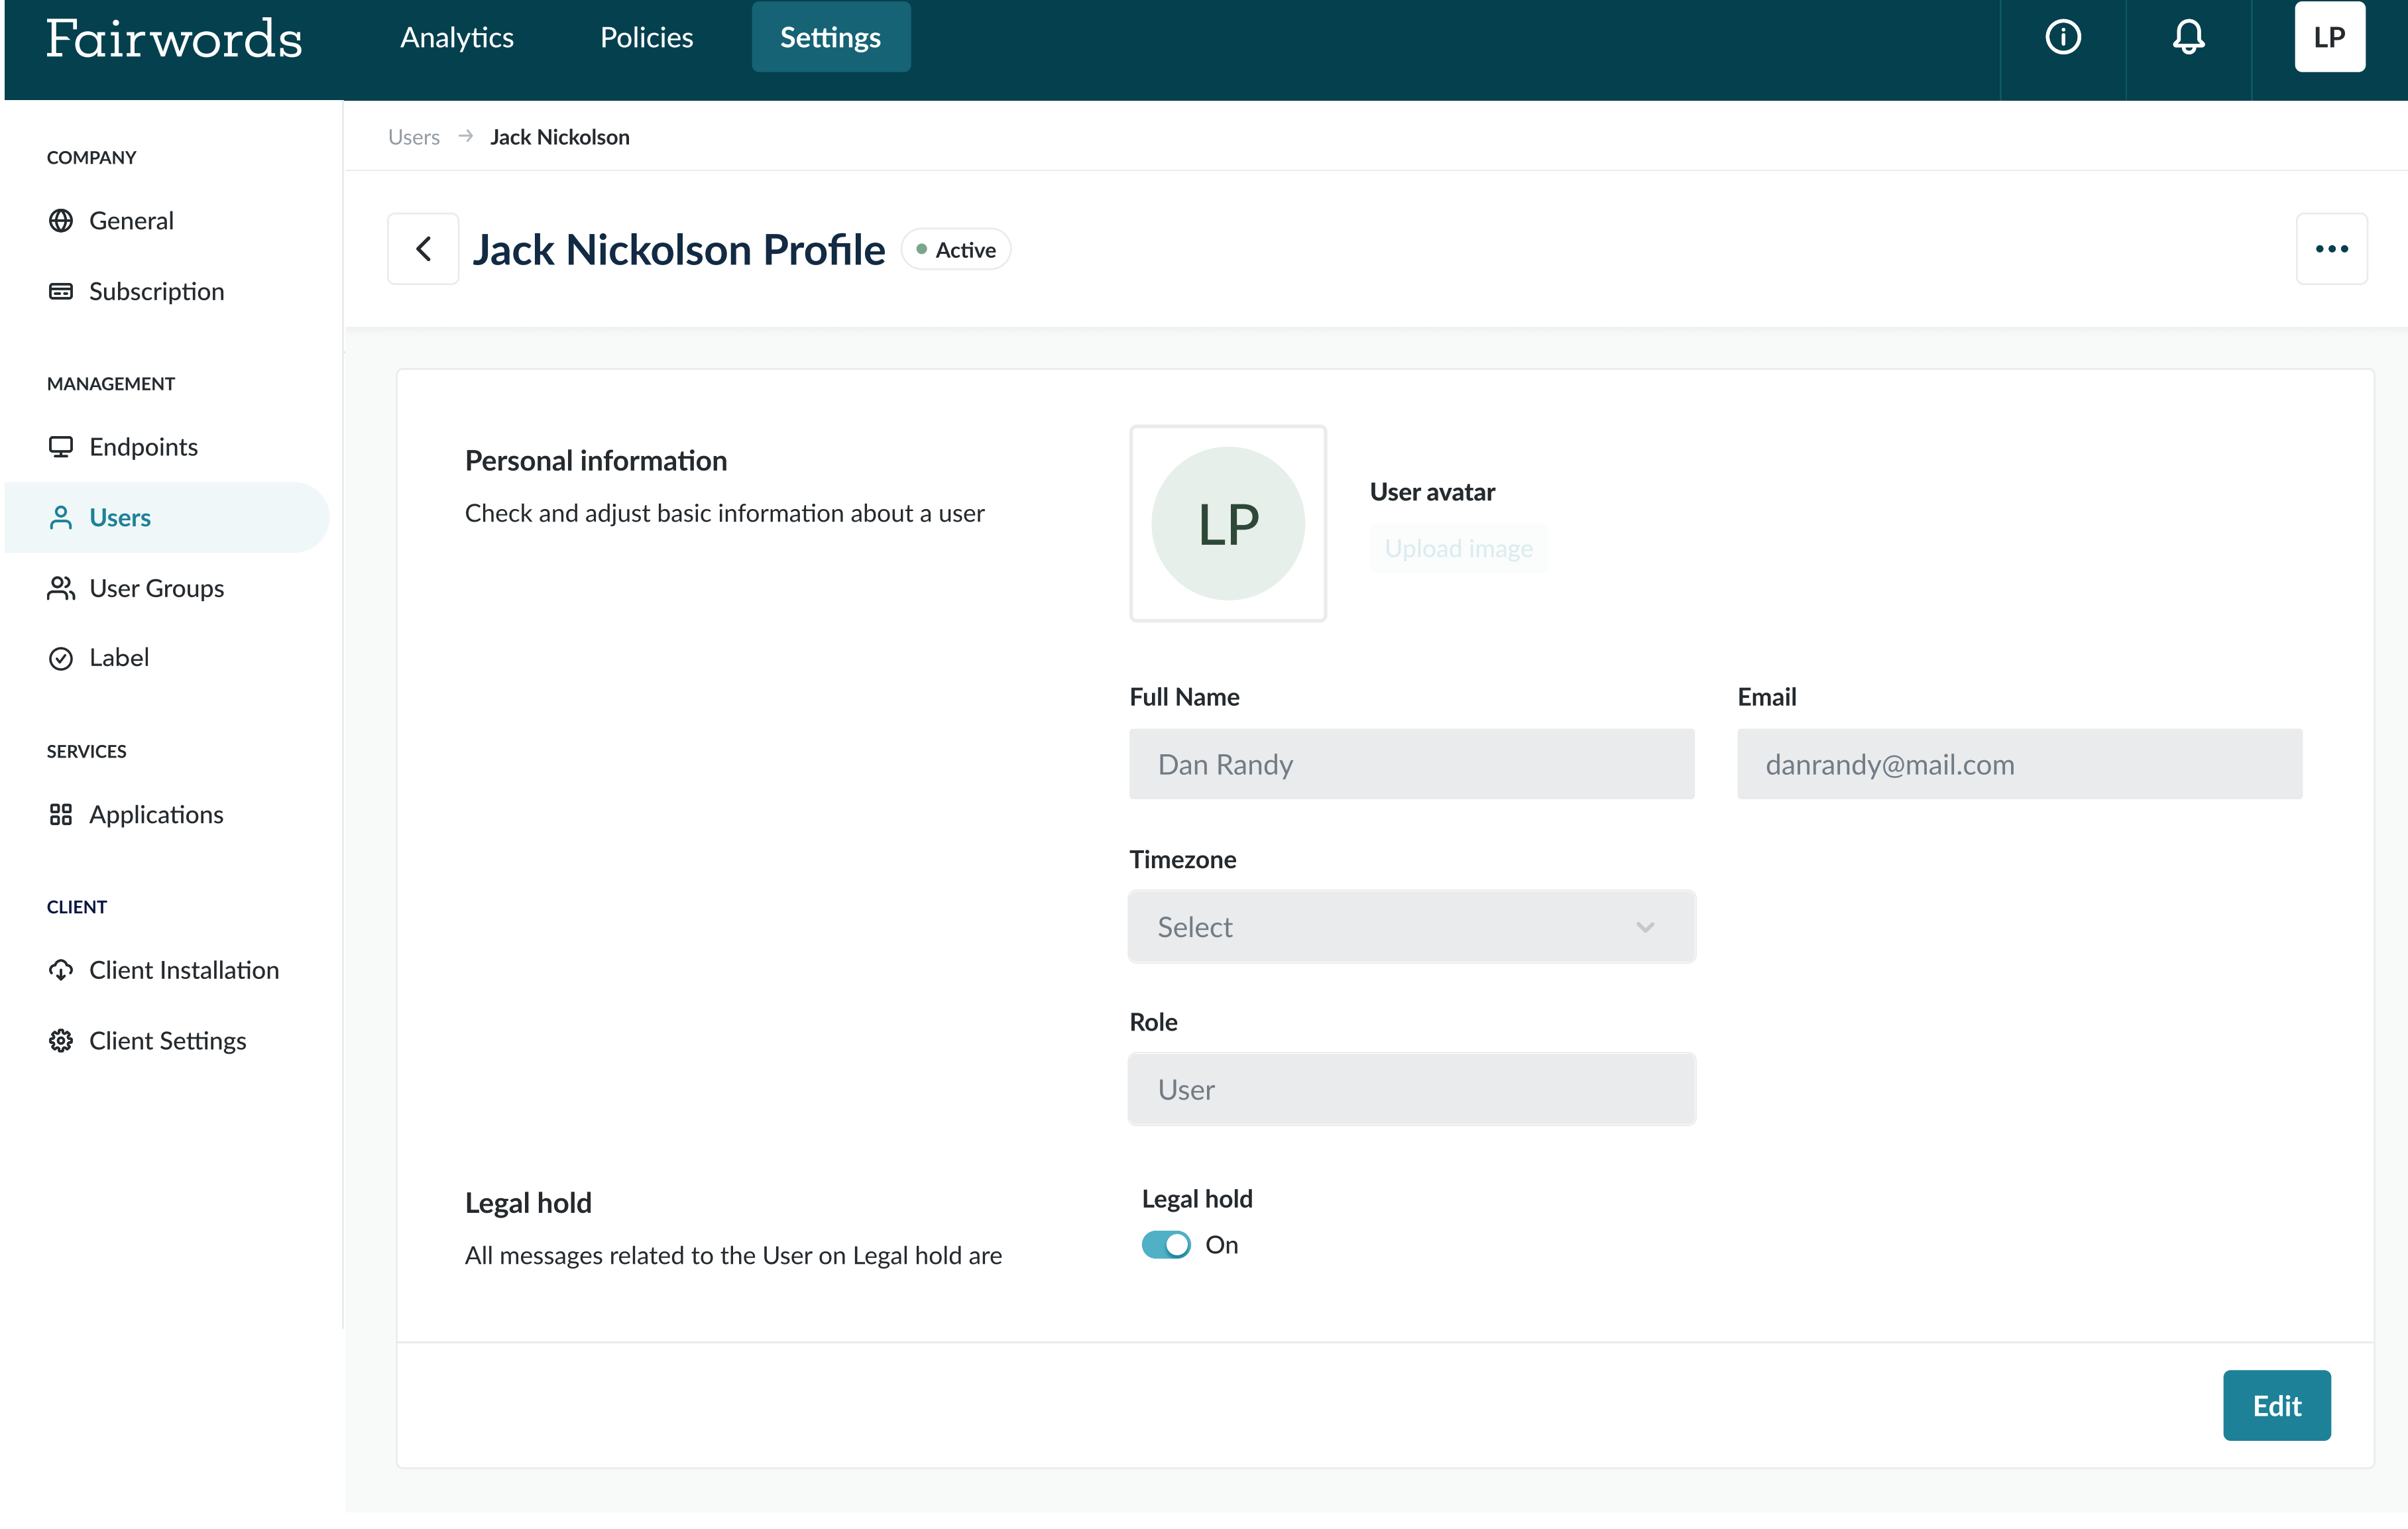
Fairwords Analytics Policies Settings

LP

COMPANY

General

Subscription

MANAGEMENT

Endpoints

Users

User Groups

Label

SERVICES

Applications

CLIENT

Client Installation

Client Settings

Users → Jack Nickolson

Jack Nickolson Profile Active

Personal information

Check and adjust basic information about a user

LP

User avatar

Upload image

Full Name

Dan Randy

Email

danrandy@mail.com

Timezone

Select

Role

User

Legal hold

All messages related to the User on Legal hold are

Legal hold

On

Edit